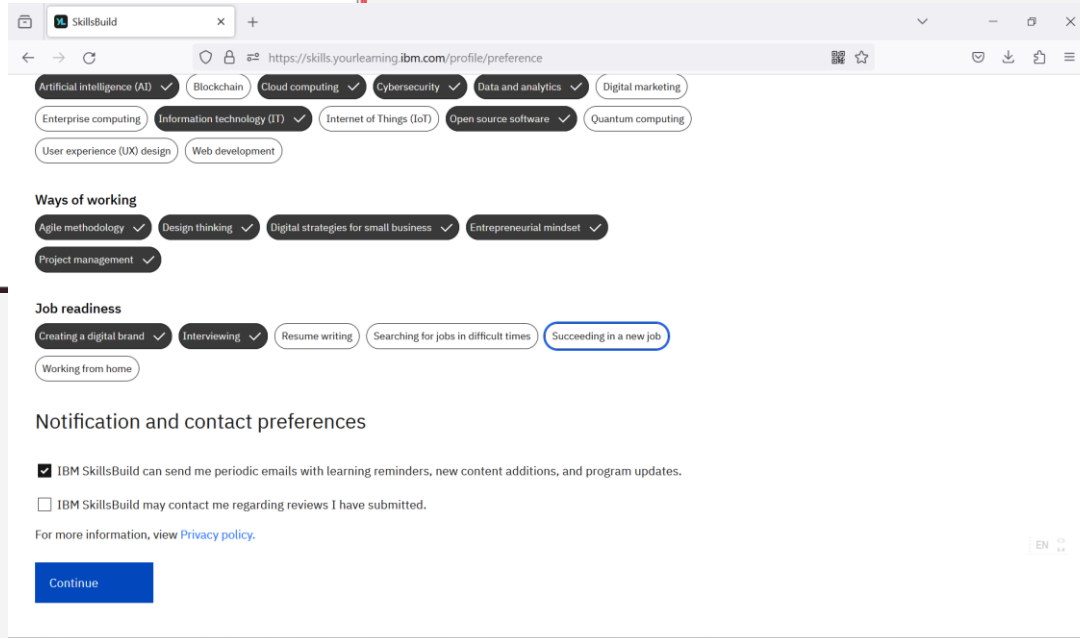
SkillsBuild

https://skills.yourlearning.ibm.com/profile/preference

Artificial intelligence (AI) Blockchain Cloud computing Cybersecurity Data and analytics Digital marketing
Enterprise computing Information technology (IT) Internet of Things (IoT) Open source software Quantum computing
User experience (UX) design Web development

Ways of working
Agile methodology Design thinking Digital strategies for small business Entrepreneurial mindset
Project management

Job readiness
Creating a digital brand Interviewing Resume writing Searching for jobs in difficult times Succeeding in a new job
Working from home

Notification and contact preferences

IBM SkillsBuild can send me periodic emails with learning reminders, new content additions, and program updates.

IBM SkillsBuild may contact me regarding reviews I have submitted.

For more information, view Privacy policy.

EN

Continue